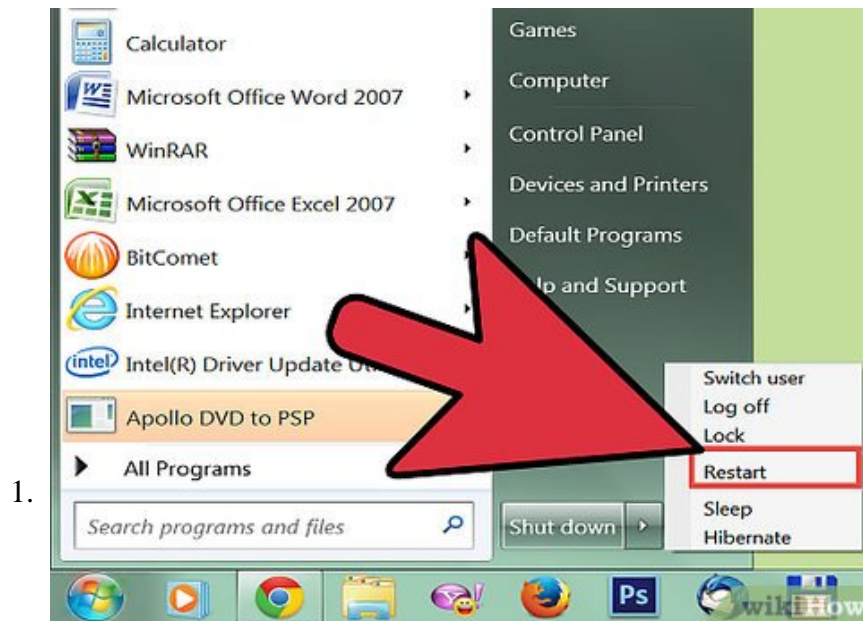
1.

Calculator
Microsoft Office Word 2007
WinRAR
Microsoft Office Excel 2007
BitComet
Internet Explorer
intel Intel(R) Driver Update U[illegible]
Apollo DVD to PSP
All Programs
Search programs and files

Games
Computer
Control Panel
Devices and Printers
Default Programs
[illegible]lp and Support

Switch user
Log off
Lock
Restart
Sleep
Hibernate

Shut down

Ps
wikiHow